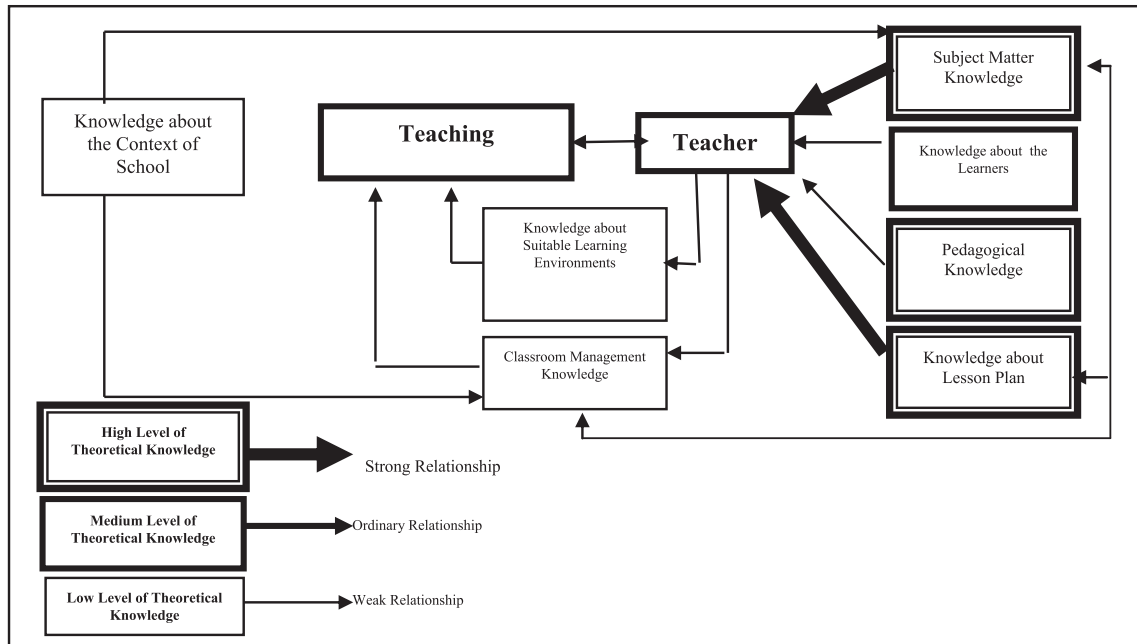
Knowledge about the Context of School

Teaching

Teacher

Subject Matter Knowledge

Knowledge about the Learners

Knowledge about Suitable Learning Environments

Pedagogical Knowledge

Classroom Management Knowledge

Knowledge about Lesson Plan

High Level of Theoretical Knowledge

Strong Relationship

Medium Level of Theoretical Knowledge

Ordinary Relationship

Low Level of Theoretical Knowledge

Weak Relationship